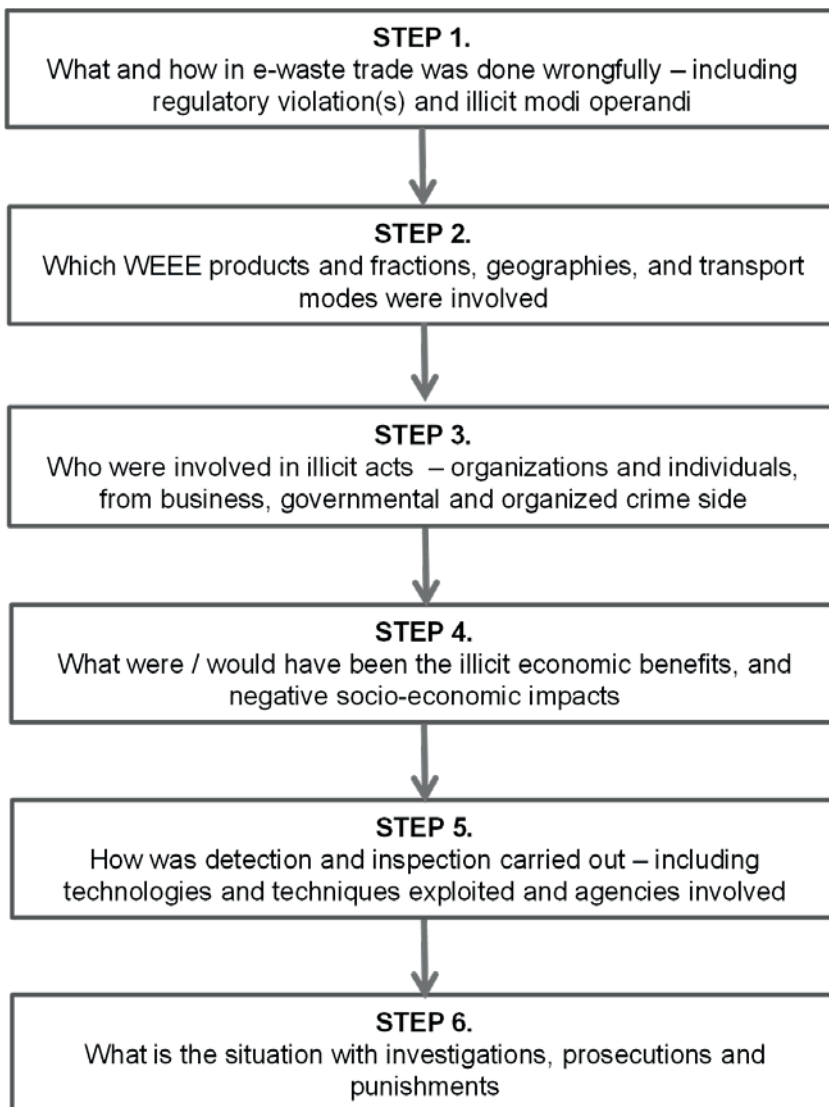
STEP 1.
What and how in e-waste trade was done wrongfully – including regulatory violation(s) and illicit modi operandi

STEP 2.
Which WEEE products and fractions, geographies, and transport modes were involved

STEP 3.
Who were involved in illicit acts – organizations and individuals, from business, governmental and organized crime side

STEP 4.
What were / would have been the illicit economic benefits, and negative socio-economic impacts

STEP 5.
How was detection and inspection carried out – including technologies and techniques exploited and agencies involved

STEP 6.
What is the situation with investigations, prosecutions and punishments